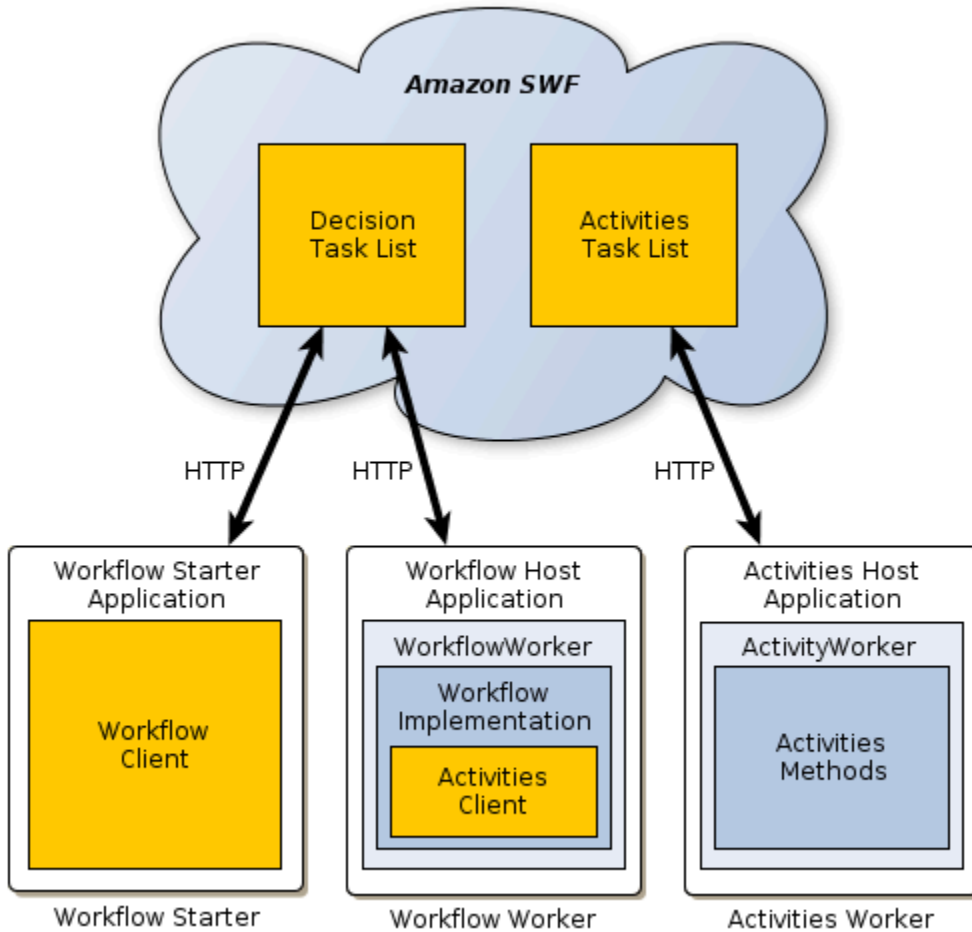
Amazon SWF

Decision Task List

Activities Task List

HTTP

HTTP

HTTP

Workflow Starter Application

Workflow Client

Workflow Starter

Workflow Host Application

WorkflowWorker

Workflow Implementation

Activities Client

Workflow Worker

Activities Host Application

ActivityWorker

Activities Methods

Activities Worker